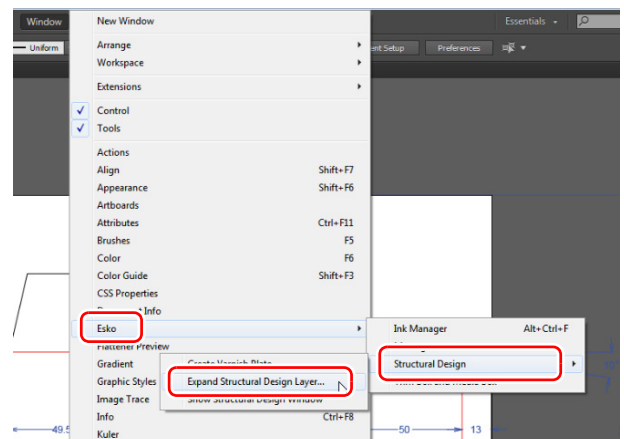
Window

Uniform

New Window

Arrange

Workspace

Extensions

Control

Tools

Actions

Align Shift+F7

Appearance Shift+F6

Artboards

Attributes Ctrl+F11

Brushes F5

Color F6

Color Guide Shift+F3

CSS Properties

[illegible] Info

Esko

Flattener Preview

Gradient

Graphic Styles

Image Trace

Info Ctrl+F8

Kuler

Create Varnish Plate

Expand Structural Design Layer...

Show Structural Design Window

Ink Manager Alt+Ctrl+F

Structural Design

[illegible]

Essentials

ent Setup

Preferences

49.5

50

13